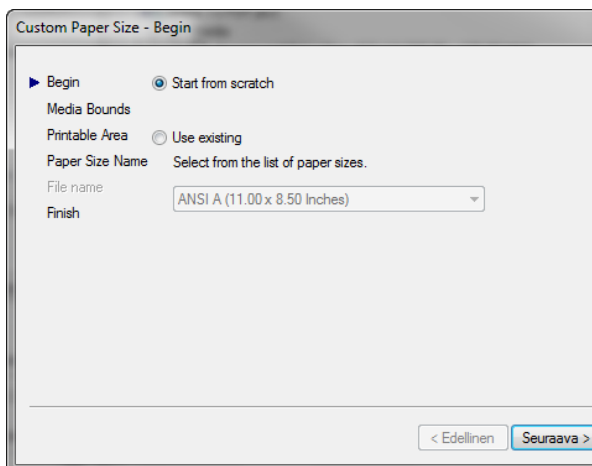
Custom Paper Size - Begin

Begin
Media Bounds
Printable Area
Paper Size Name
File name
Finish

Start from scratch

Use existing
Select from the list of paper sizes.
ANSI A (11.00 x 8.50 Inches)

< Edellinen
Seuraava >